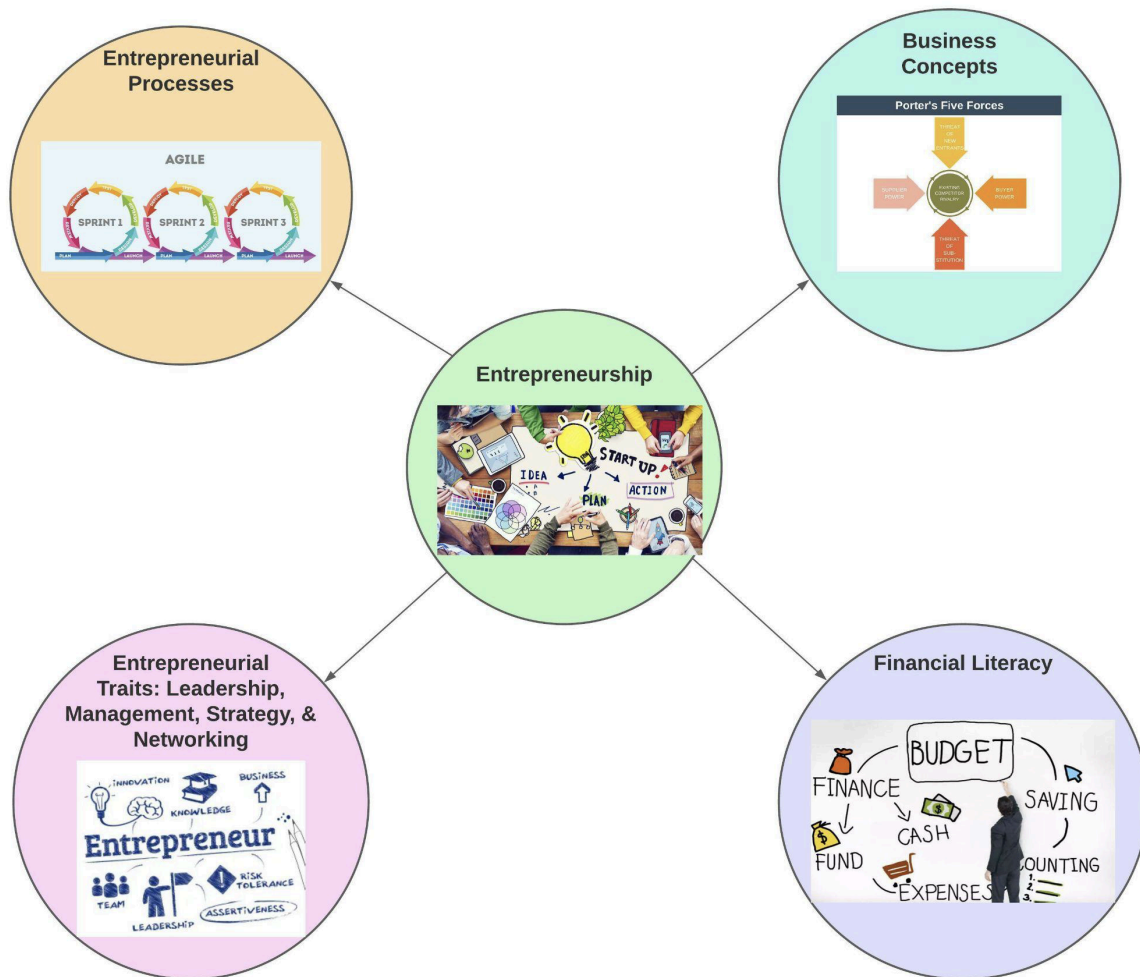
Entrepreneurial Processes

AGILE

SPRINT 1

SPRINT 2

SPRINT 3

PLAN

LAUNCH

PLAN

LAUNCH

PLAN

LAUNCH

Business Concepts

Porter's Five Forces

THREAT OF NEW ENTRANTS

SUPPLIER POWER

EXISTING COMPETITOR RIVALRY

BUYER POWER

THREAT OF SUBSTITUTION

Entrepreneurship

IDEA

START UP

PLAN

ACTION

Entrepreneurial Traits: Leadership, Management, Strategy, & Networking

INNOVATION

KNOWLEDGE

BUSINESS

Entrepreneur

TEAM

LEADERSHIP

RISK TOLERANCE

ASSERTIVENESS

Financial Literacy

BUDGET

FINANCE

SAVING

CASH

FUND

COUNTING

EXPENSES